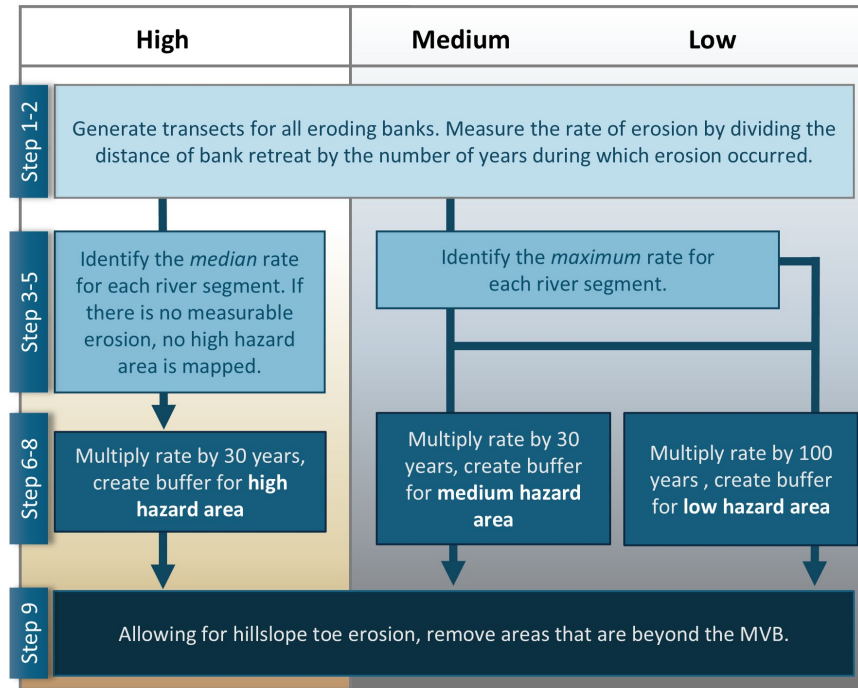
High

Medium

Low

Step 1-2

Generate transects for all eroding banks. Measure the rate of erosion by dividing the distance of bank retreat by the number of years during which erosion occurred.

Step 3-5

Identify the *median* rate for each river segment. If there is no measurable erosion, no high hazard area is mapped.

Identify the *maximum* rate for each river segment.

Step 6-8

Multiply rate by 30 years, create buffer for **high hazard area**

Multiply rate by 30 years, create buffer for **medium hazard area**

Multiply rate by 100 years , create buffer for **low hazard area**

Step 9

Allowing for hillslope toe erosion, remove areas that are beyond the MVB.